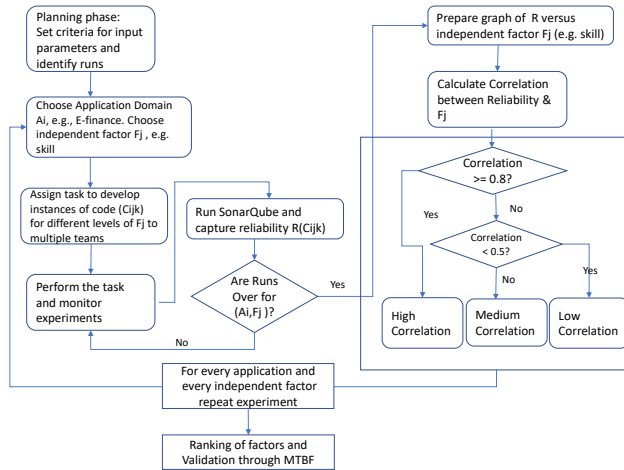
Planning phase: Set criteria for input parameters and identify runs

Choose Application Domain Ai, e.g., E-finance. Choose independent factor Fj , e.g. skill

Assign task to develop instances of code (Cijk) for different levels of Fj to multiple teams

Perform the task and monitor experiments

Run SonarQube and capture reliability R(Cijk)

Are Runs Over for (Ai,Fj )?

Yes

No

Prepare graph of R versus independent factor Fj (e.g. skill)

Calculate Correlation between Reliability & Fj

Correlation >= 0.8?

Yes

No

Correlation < 0.5?

No

Yes

High Correlation

Medium Correlation

Low Correlation

For every application and every independent factor repeat experiment

Ranking of factors and Validation through MTBF